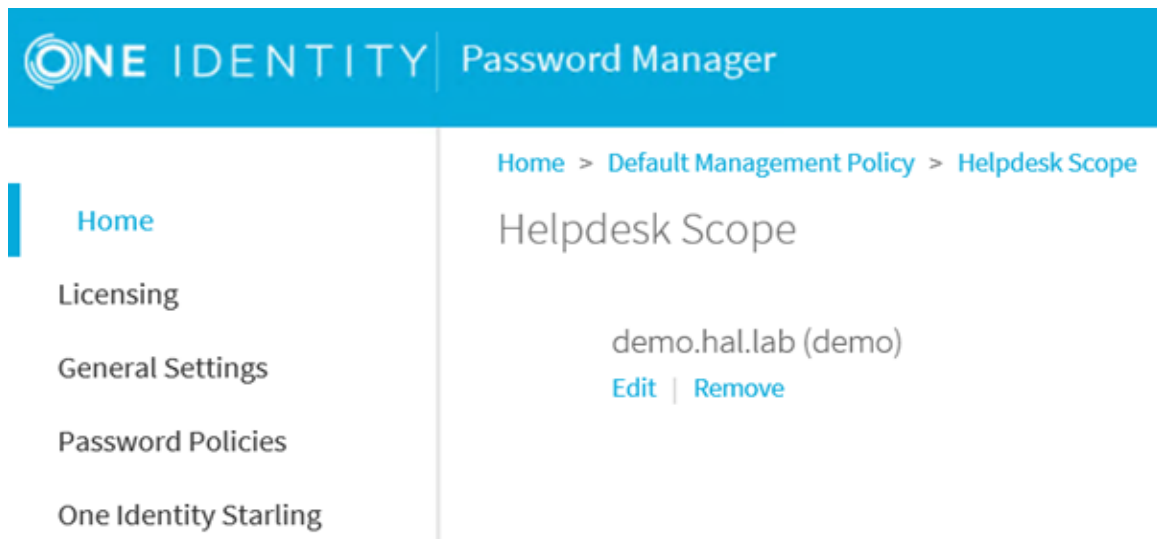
ONE IDENTITY | Password Manager

Home
Licensing
General Settings
Password Policies
One Identity Starling

Home > Default Management Policy > Helpdesk Scope

Helpdesk Scope

demo.hal.lab (demo)
Edit | Remove